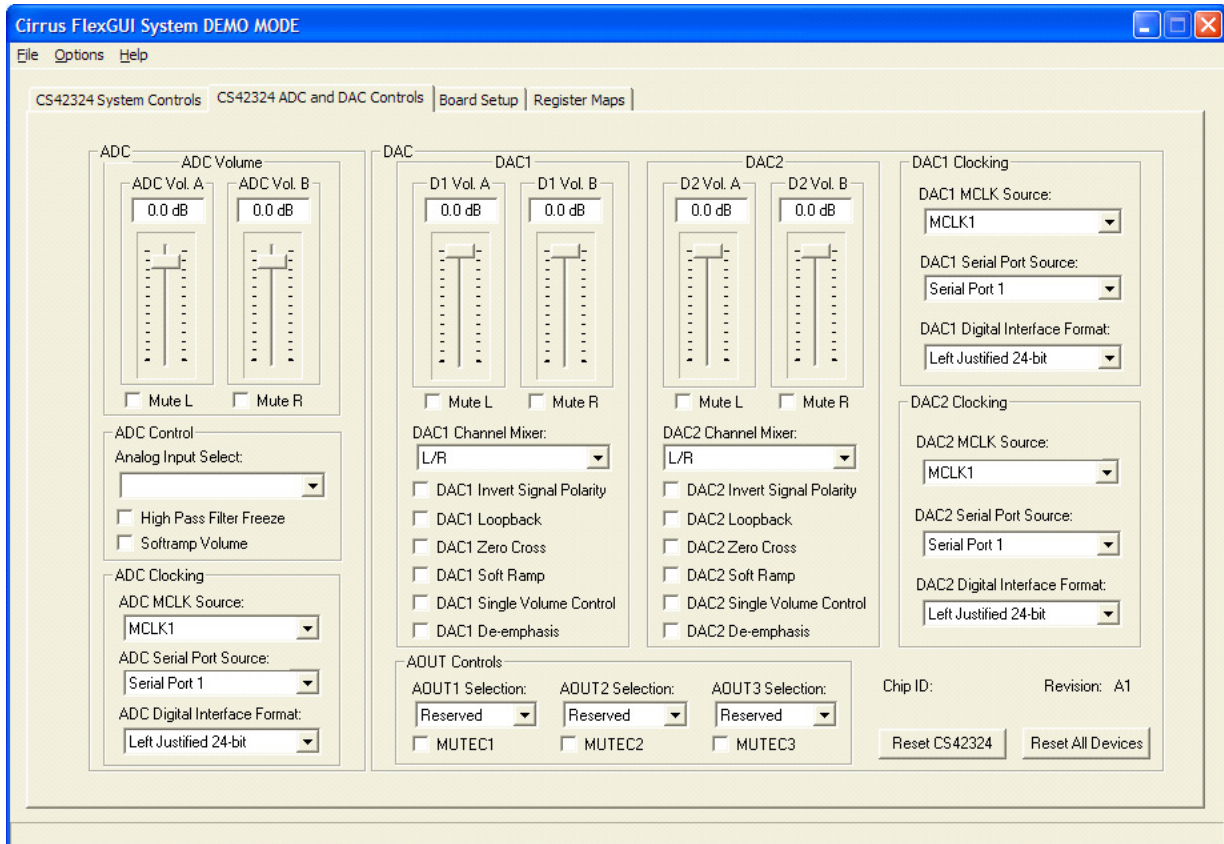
Cirrus FlexGUI System DEMO MODE

File Options Help

CS42324 System Controls | CS42324 ADC and DAC Controls | Board Setup | Register Maps

ADC
ADC Volume
ADC Vol. A
0.0 dB
ADC Vol. B
0.0 dB
Mute L
Mute R

ADC Control
Analog Input Select:
High Pass Filter Freeze
Softramp Volume

ADC Clocking
ADC MCLK Source:
MCLK1
ADC Serial Port Source:
Serial Port 1
ADC Digital Interface Format:
Left Justified 24-bit

DAC
DAC1
D1 Vol. A
0.0 dB
D1 Vol. B
0.0 dB
Mute L
Mute R
DAC1 Channel Mixer:
L/R
DAC1 Invert Signal Polarity
DAC1 Loopback
DAC1 Zero Cross
DAC1 Soft Ramp
DAC1 Single Volume Control
DAC1 De-emphasis

DAC2
D2 Vol. A
0.0 dB
D2 Vol. B
0.0 dB
Mute L
Mute R
DAC2 Channel Mixer:
L/R
DAC2 Invert Signal Polarity
DAC2 Loopback
DAC2 Zero Cross
DAC2 Soft Ramp
DAC2 Single Volume Control
DAC2 De-emphasis

AOUT Controls
AOUT1 Selection:
Reserved
MUTEC1
AOUT2 Selection:
Reserved
MUTEC2
AOUT3 Selection:
Reserved
MUTEC3

DAC1 Clocking
DAC1 MCLK Source:
MCLK1
DAC1 Serial Port Source:
Serial Port 1
DAC1 Digital Interface Format:
Left Justified 24-bit

DAC2 Clocking
DAC2 MCLK Source:
MCLK1
DAC2 Serial Port Source:
Serial Port 1
DAC2 Digital Interface Format:
Left Justified 24-bit

Chip ID:
Revision: A1
Reset CS42324
Reset All Devices